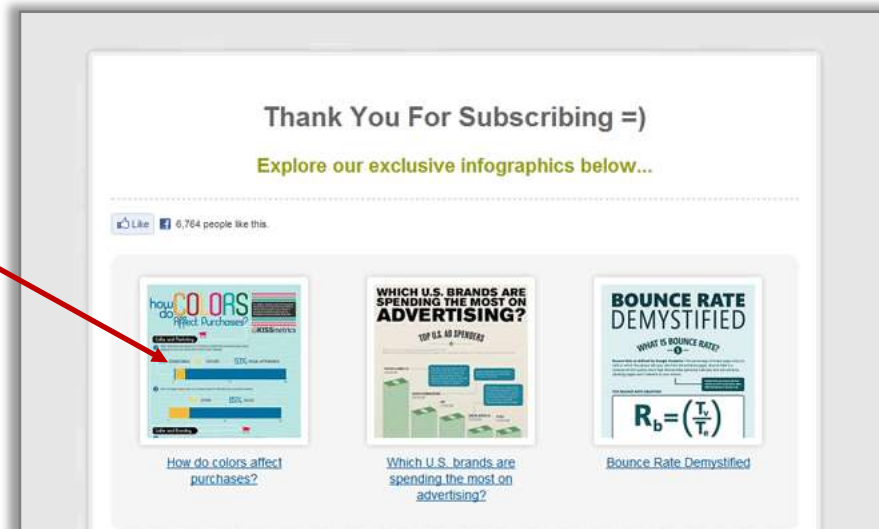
Thank You For Subscribing =)

Explore our exclusive infographics below...

Like 6,764 people like this.

how do COLORS Affect Purchases?

KISSmetrics

WHICH U.S. BRANDS ARE SPENDING THE MOST ON ADVERTISING?

TOP U.S. AD SPENDERS

BOUNCE RATE DEMYSTIFIED

WHAT IS BOUNCE RATE?

$R_b=\left(\frac{T_v}{T_e}\right)$

How do colors affect purchases?

Which U.S. brands are spending the most on advertising?

Bounce Rate Demystified